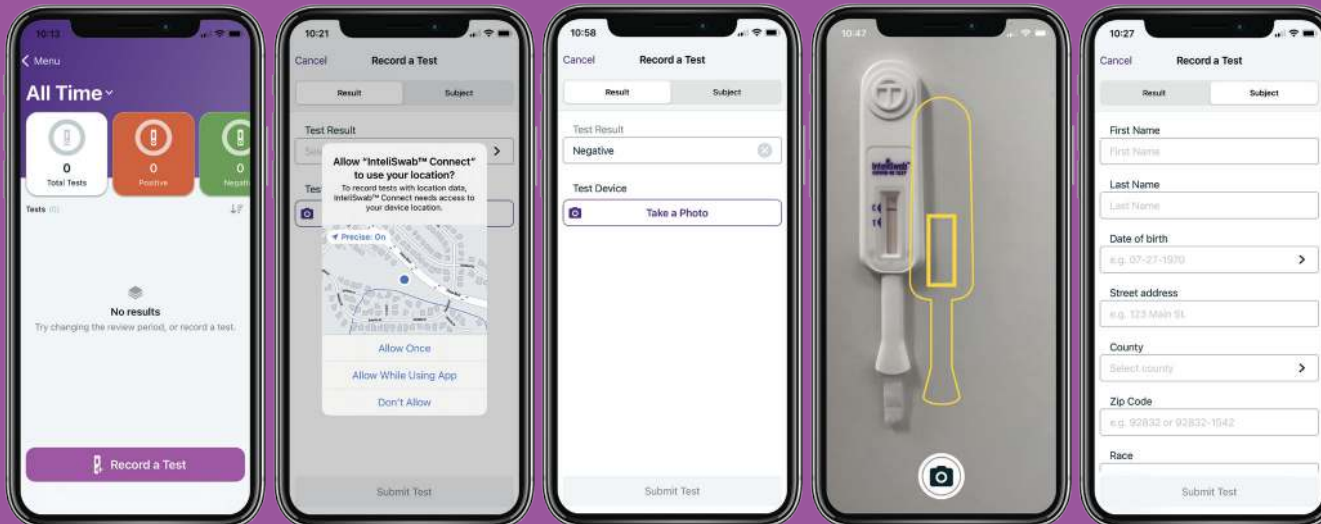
10:13

Menu

All Time

0
Total Tests

0
Positive

0
Negat

Tests (0)

No results
Try changing the review period, or record a test.

Record a Test

10:21

Cancel Record a Test

Result Subject

Test Result

Sele

Tes

Allow "InteliSwab™ Connect" to use your location?
To record tests with location data, InteliSwab™ Connect needs access to your device location.

Precise: On

Allow Once

Allow While Using App

Don't Allow

Submit Test

10:58

Cancel Record a Test

Result Subject

Test Result

Negative

Test Device

Take a Photo

Submit Test

10:47

InteliSwab

10:27

Cancel Record a Test

Result Subject

First Name

First Name

Last Name

Last Name

Date of birth

e.g. 07-27-1970

Street address

e.g. 123 Main St.

County

Select county

Zip Code

e.g. 92832 or 92832-1542

Race

Submit Test